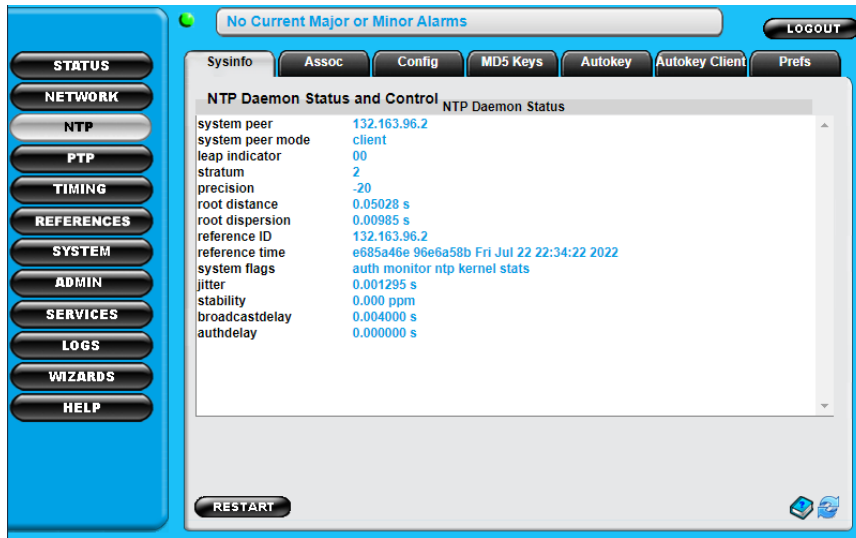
No Current Major or Minor Alarms

LOGOUT

STATUS
NETWORK
NTP
PTP
TIMING
REFERENCES
SYSTEM
ADMIN
SERVICES
LOGS
WIZARDS
HELP

Sysinfo | Assoc | Config | MD5 Keys | Autokey | Autokey Client | Prefs

NTP Daemon Status and Control

NTP Daemon Status

| | |
|---|---|
| system peer | 132.163.96.2 |
| system peer mode | client |
| leap indicator | 00 |
| stratum | 2 |
| precision | -20 |
| root distance | 0.05028 s |
| root dispersion | 0.00985 s |
| reference ID | 132.163.96.2 |
| reference time | e685a46e 96e6a58b Fri Jul 22 22:34:22 2022 |
| system flags | auth monitor ntp kernel stats |
| jitter | 0.001295 s |
| stability | 0.000 ppm |
| broadcastdelay | 0.004000 s |
| authdelay | 0.000000 s |

RESTART